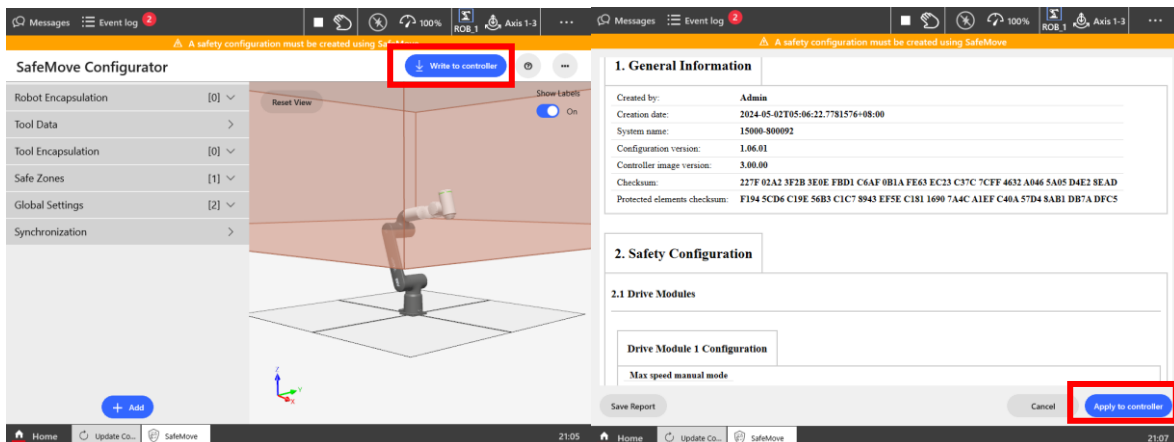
Messages Event log 2 100% ROB_1 Axis 1-3 ...

⚠ A safety configuration must be created using SafeMove

SafeMove Configurator

Write to controller

Robot Encapsulation [0]
Tool Data
Tool Encapsulation [0]
Safe Zones [1]
Global Settings [2]
Synchronization

Reset View

Show Labels
On

+ Add

Home Update Co... SafeMove 21:05

Messages Event log 2 100% ROB_1 Axis 1-3 ...

⚠ A safety configuration must be created using SafeMove

1. General Information

| | |
|---|---|
| Created by: | Admin |
| Creation date: | 2024-05-02T05:06:22.7781576+08:00 |
| System name: | 15000-800092 |
| Configuration version: | 1.06.01 |
| Controller image version: | 3.00.00 |
| Checksum: | 227F 02A2 3F2B 3E0E FBD1 C6AF 0B1A FE63 EC23 C37C 7CFF 4632 A046 5A05 D4E2 8EAD |
| Protected elements checksum: | F194 5CD6 C19E 56B3 C1C7 8943 EF5E C181 1690 7A4C A1EF C40A 57D4 8AB1 DB7A DFC5 |

2. Safety Configuration

2.1 Drive Modules

Drive Module 1 Configuration

Max speed manual mode

Save Report

Cancel

Apply to controller

Home Update Co... SafeMove 21:07